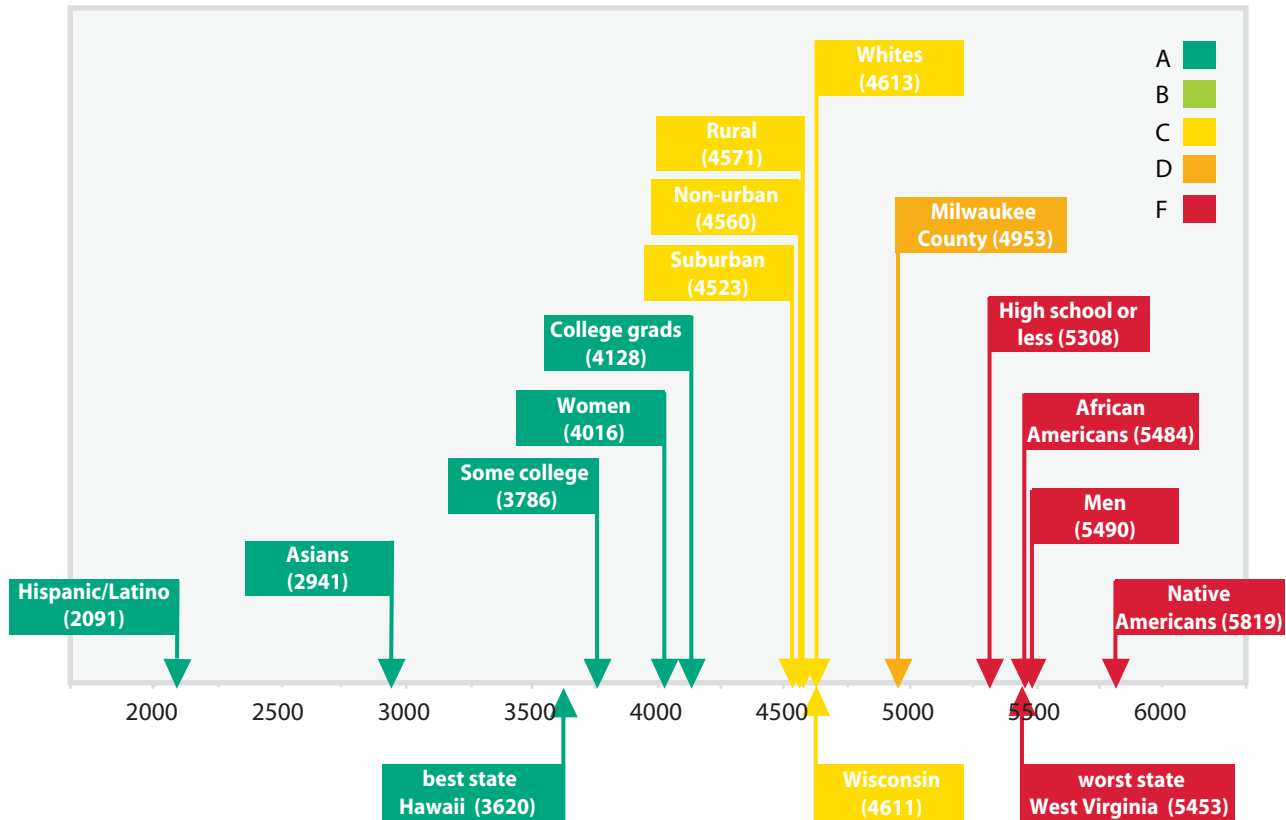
A
B
C
D
F

Whites (4613)

Rural (4571)

Non-urban (4560)

Suburban (4523)

Milwaukee County (4953)

College grads (4128)

High school or less (5308)

Women (4016)

African Americans (5484)

Some college (3786)

Men (5490)

Asians (2941)

Hispanic/Latino (2091)

Native Americans (5819)

2000 2500 3000 3500 4000 4500 5000 5500 6000

best state Hawaii (3620)

Wisconsin (4611)

worst state West Virginia (5453)